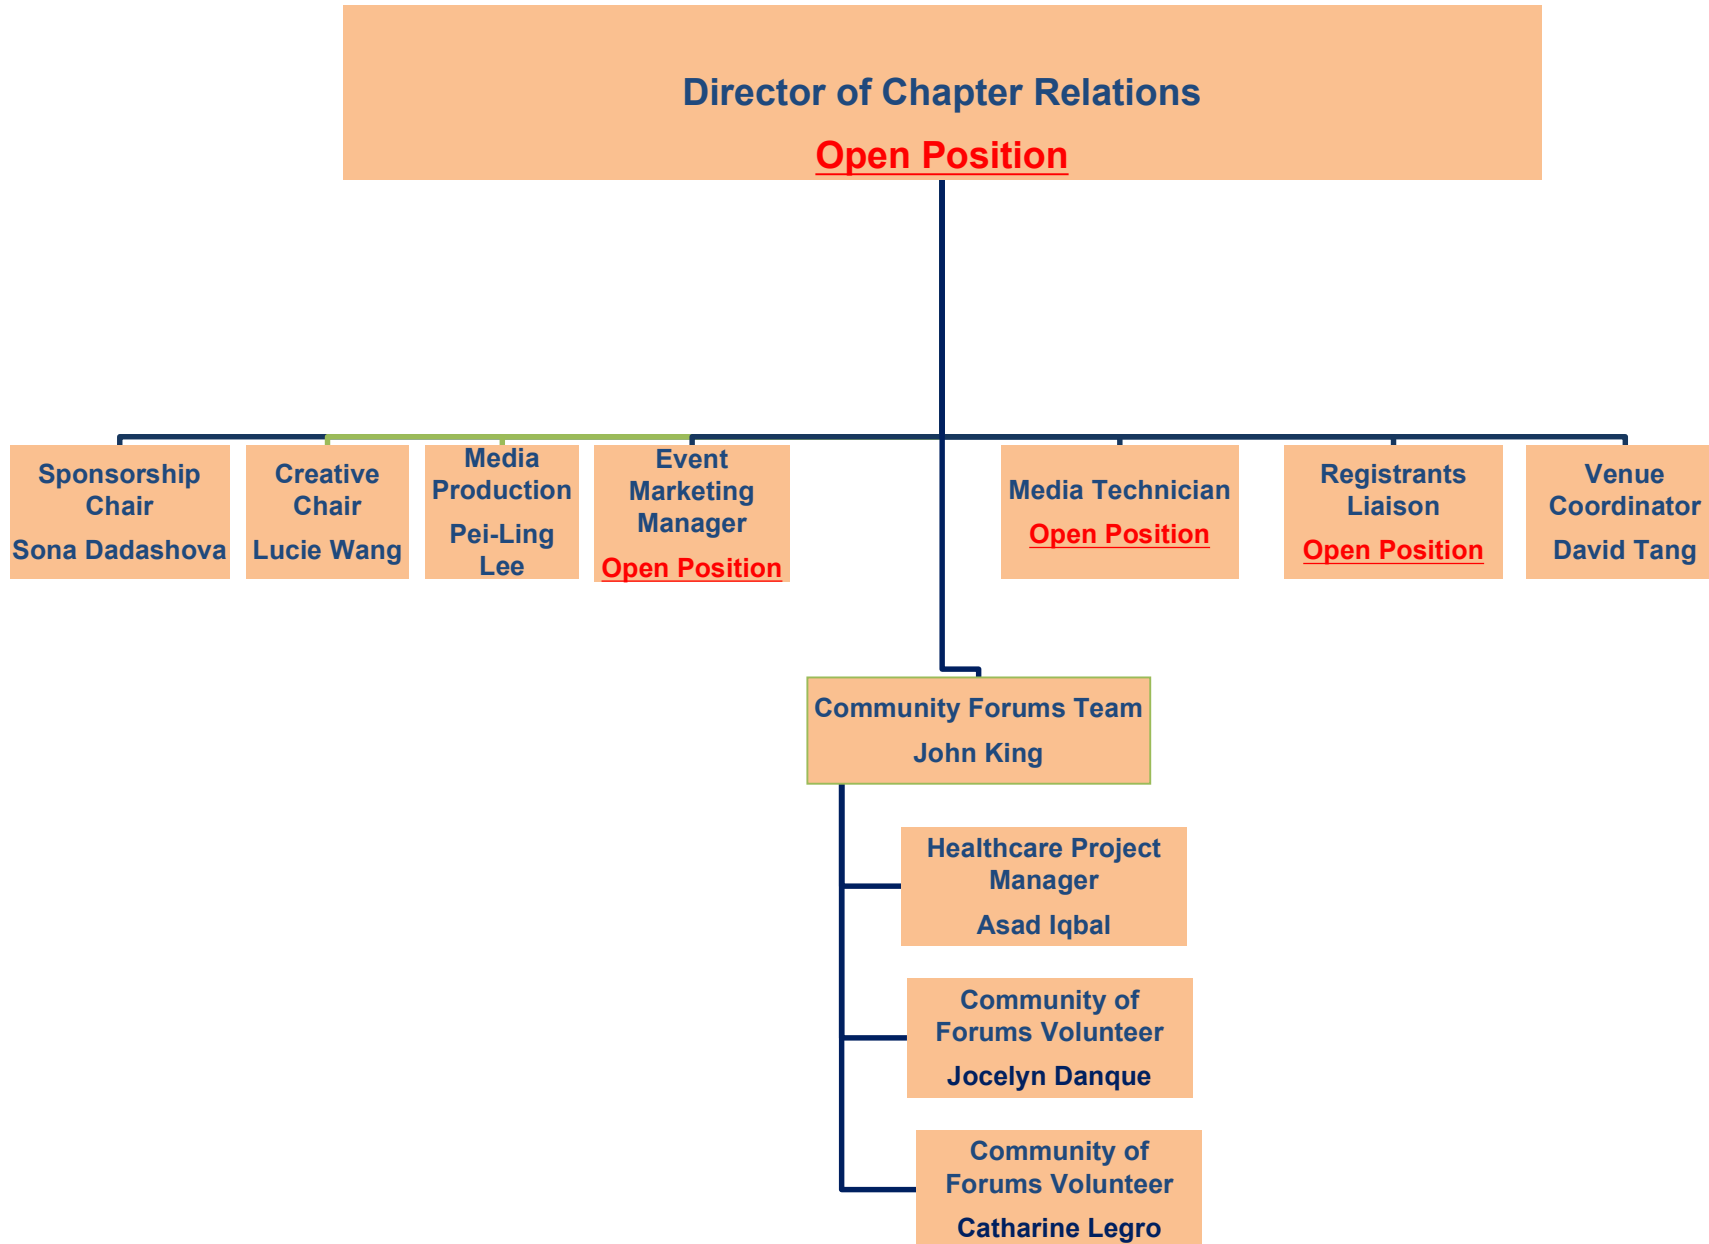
Director of Chapter Relations
Open Position

Sponsorship Chair
Sona Dadashova

Creative Chair
Lucie Wang

Media Production
Pei-Ling Lee

Event Marketing Manager
Open Position

Media Technician
Open Position

Registrants Liaison
Open Position

Venue Coordinator
David Tang

Community Forums Team
John King

Healthcare Project Manager
Asad Iqbal

Community of Forums Volunteer
Jocelyn Danque

Community of Forums Volunteer
Catharine Legro